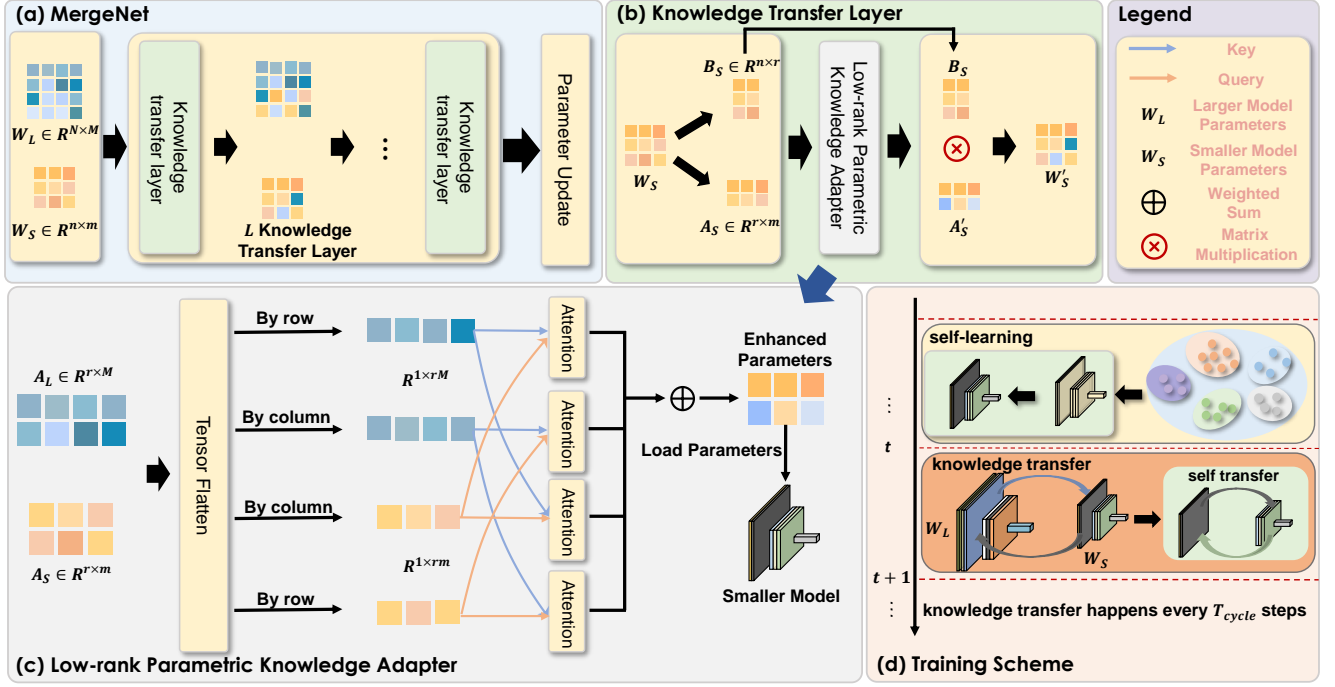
(a) MergeNet

$W_L \in R^{N\times M}$

$W_S \in R^{n\times m}$

Knowledge transfer layer

$L$ Knowledge Transfer Layer

⋮

Knowledge transfer layer

Parameter Update

(b) Knowledge Transfer Layer

$B_S \in R^{n\times r}$

$W_S$

$A_S \in R^{r\times m}$

Low-rank Parametric Knowledge Adapter

$B_S$

$A'_S$

$W'_S$

Legend

Key

Query

$W_L$ Larger Model Parameters

$W_S$ Smaller Model Parameters

Weighted Sum

Matrix Multiplication

$A_L \in R^{r\times M}$

$A_S \in R^{r\times m}$

Tensor Flatten

By row

By column

By column

By row

$R^{1\times rM}$

$R^{1\times rm}$

Attention

Attention

Attention

Attention

Enhanced Parameters

Load Parameters

Smaller Model

(c) Low-rank Parametric Knowledge Adapter

⋮

$t$

self-learning

knowledge transfer

self transfer

$W_L$

$W_S$

$t+1$

⋮

knowledge transfer happens every $T_{cycle}$ steps

(d) Training Scheme